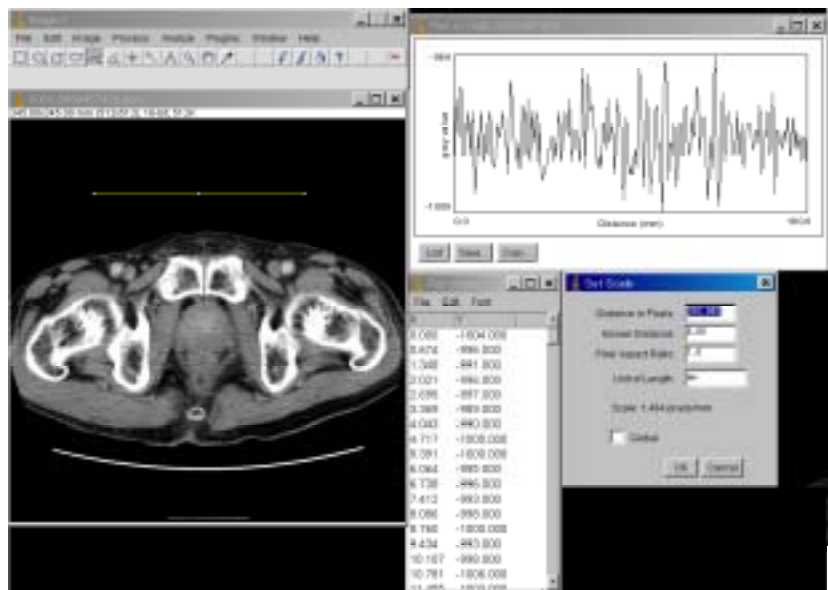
File Edit Image Process Analyze Plugins Window Help

-984

-1009

0.0

Distance (mm)

List Save Copy

File Edit Font

| X | Y |
|---|---|
| 0.000 | -1004.000 |
| 0.674 | -996.000 |
| 1.348 | -991.000 |
| 2.021 | -994.000 |
| 2.695 | -997.000 |
| 3.369 | -989.000 |
| 4.043 | -990.000 |
| 4.717 | -1008.000 |
| 5.391 | -1008.000 |
| 6.064 | -995.000 |
| 6.738 | -996.000 |
| 7.412 | -993.000 |
| 8.086 | -995.000 |
| 8.760 | -1008.000 |
| 9.434 | -993.000 |
| 10.107 | -999.000 |
| 10.781 | -1006.000 |

Set Scale

Distance in Pixels:

Known Distance:

Pixel Aspect Ratio:

Unit of Length:

Scale: 1.484 pixels/mm

Global

OK Cancel